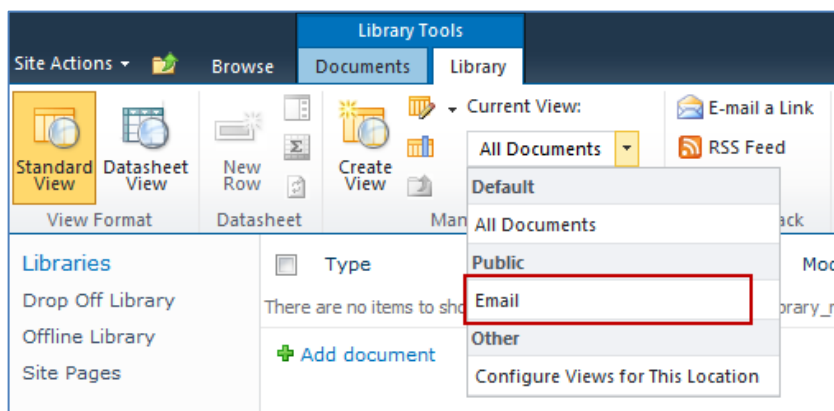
Library Tools

Site Actions ▾

Browse

Documents

Library

Standard View

Datasheet View

New Row

Create View

Current View:

All Documents

E-mail a Link

RSS Feed

View Format

Datasheet

Man

ack

Default

All Documents

Public

Email

Other

Configure Views for This Location

Libraries

Drop Off Library

Offline Library

Site Pages

Type

Mod

There are no items to sho

rary_

Add document